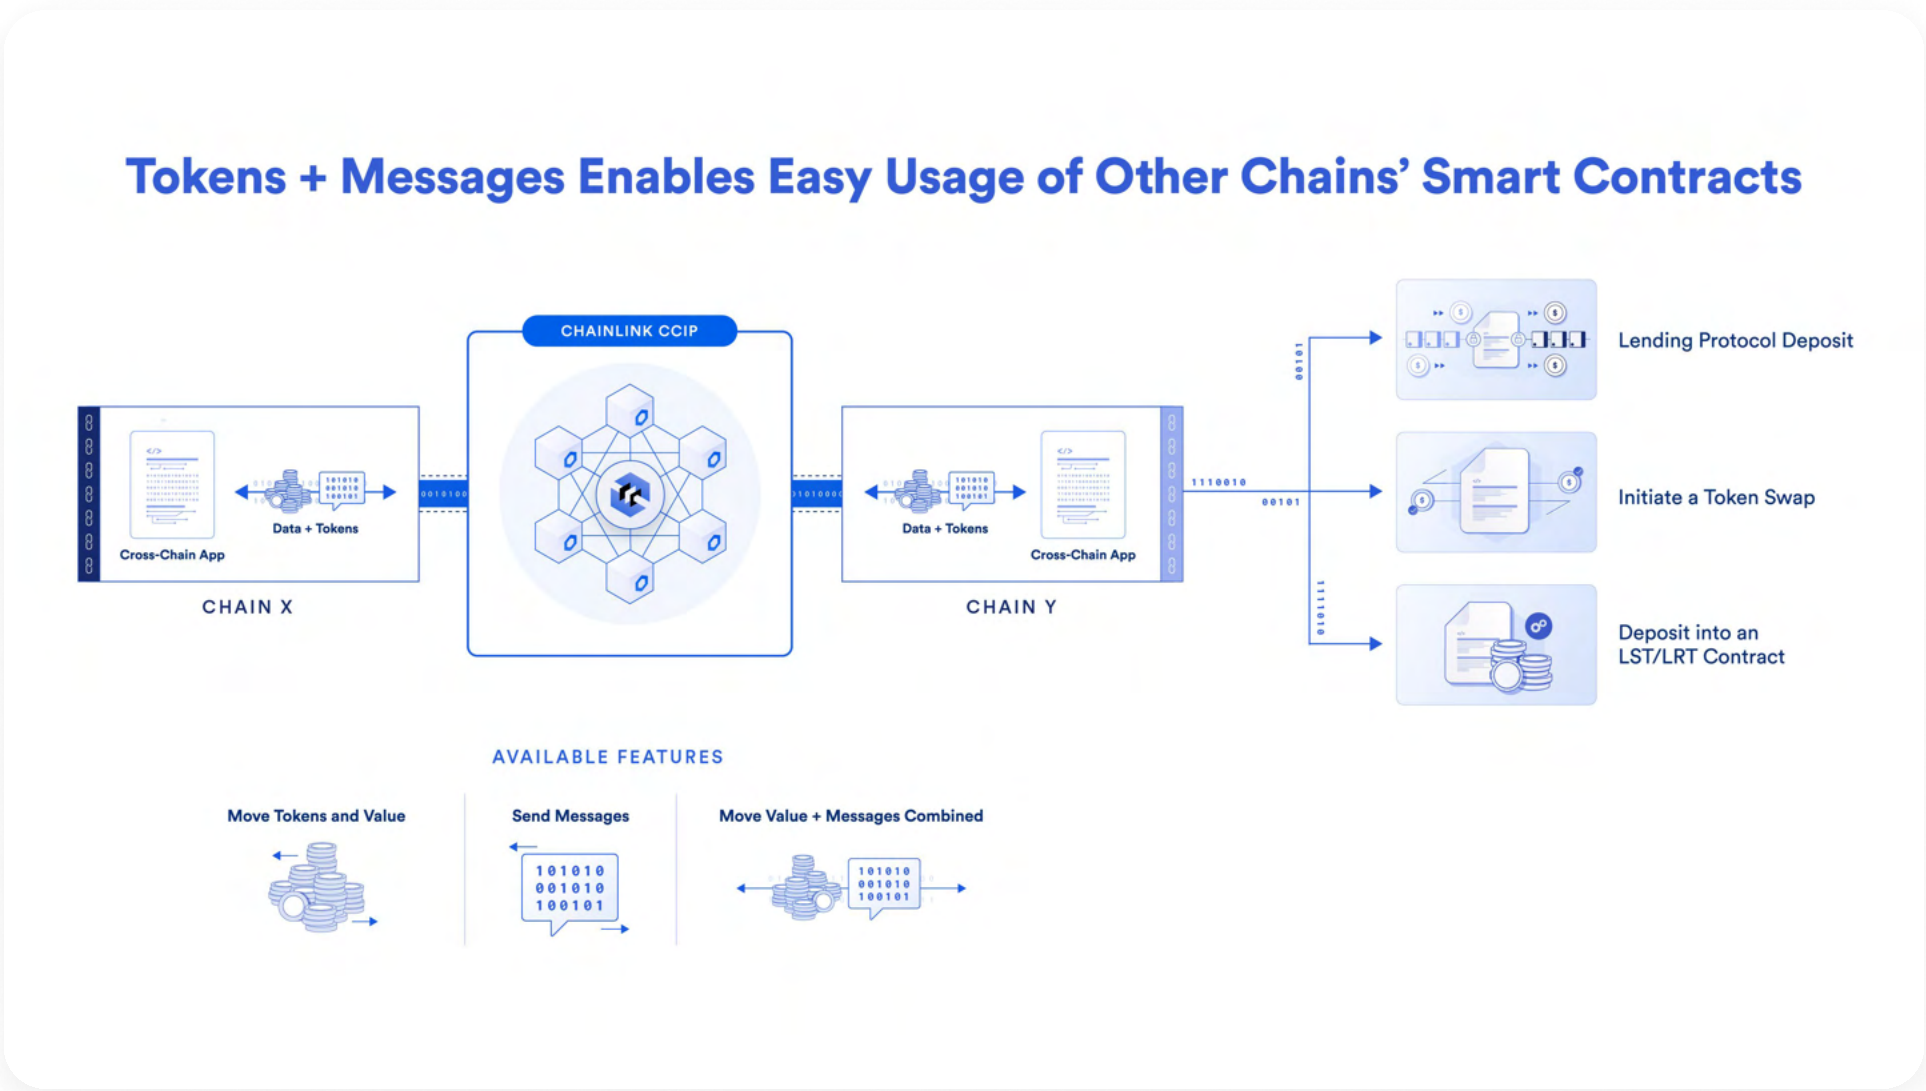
Tokens + Messages Enables Easy Usage of Other Chains' Smart Contracts

CHAINLINK CCIP

Cross-Chain App

Data + Tokens

CHAIN X

Data + Tokens

Cross-Chain App

CHAIN Y

Lending Protocol Deposit

Initiate a Token Swap

Deposit into an LST/LRT Contract

AVAILABLE FEATURES

Move Tokens and Value

Send Messages

101010
001010
100101

Move Value + Messages Combined

101010
001010
100101